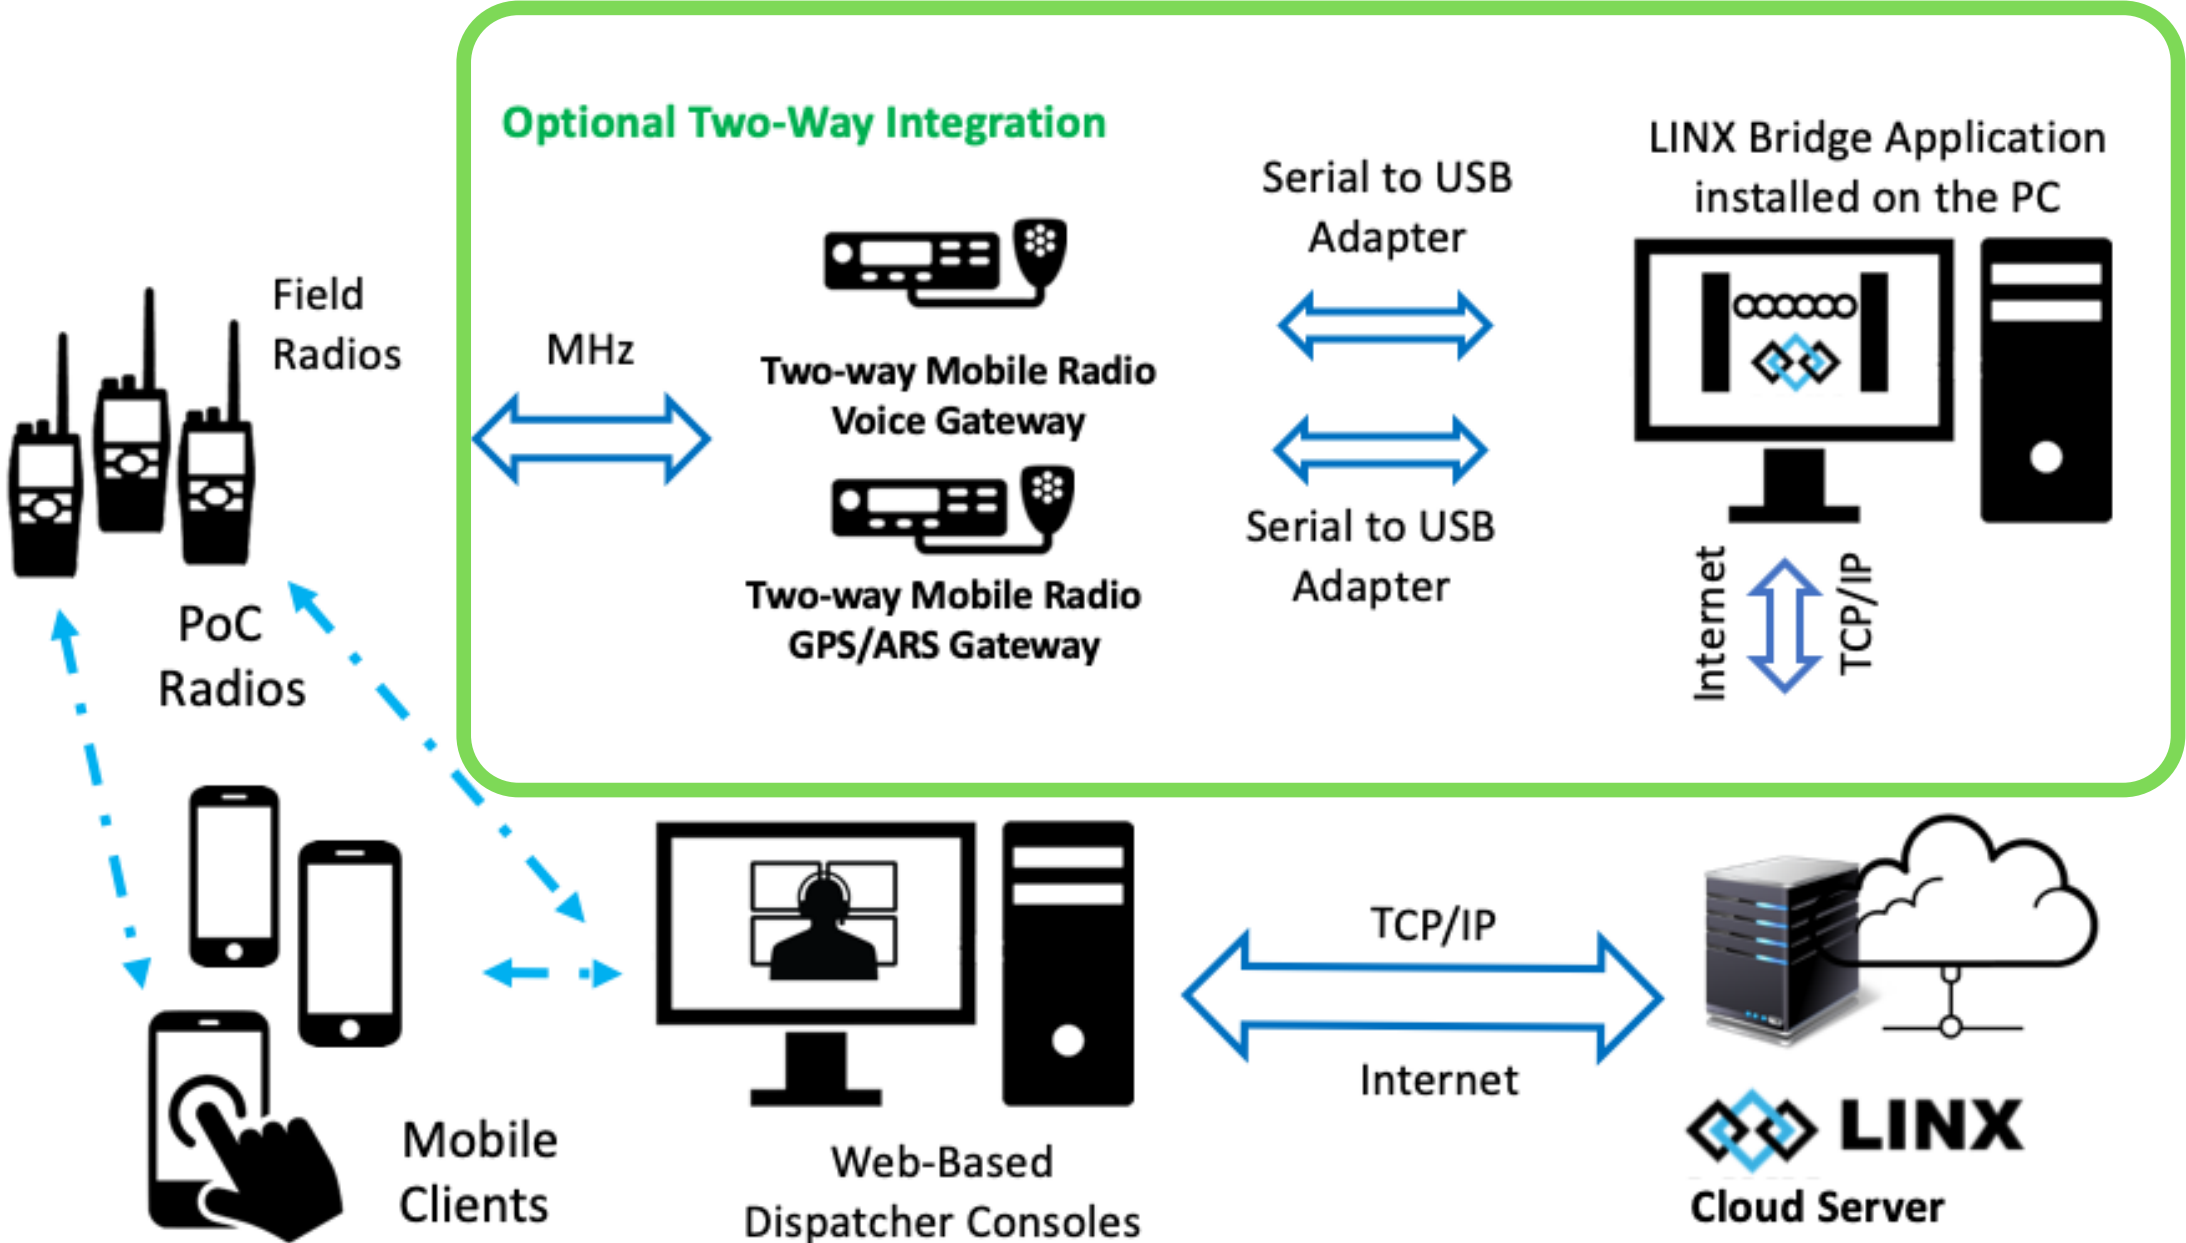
Optional Two-Way Integration

Serial to USB Adapter

LINX Bridge Application installed on the PC

Field Radios

MHz

Two-way Mobile Radio Voice Gateway

Two-way Mobile Radio GPS/ARS Gateway

Serial to USB Adapter

Internet

TCP/IP

PoC Radios

TCP/IP

Internet

Mobile Clients

Web-Based Dispatcher Consoles

LINX

Cloud Server